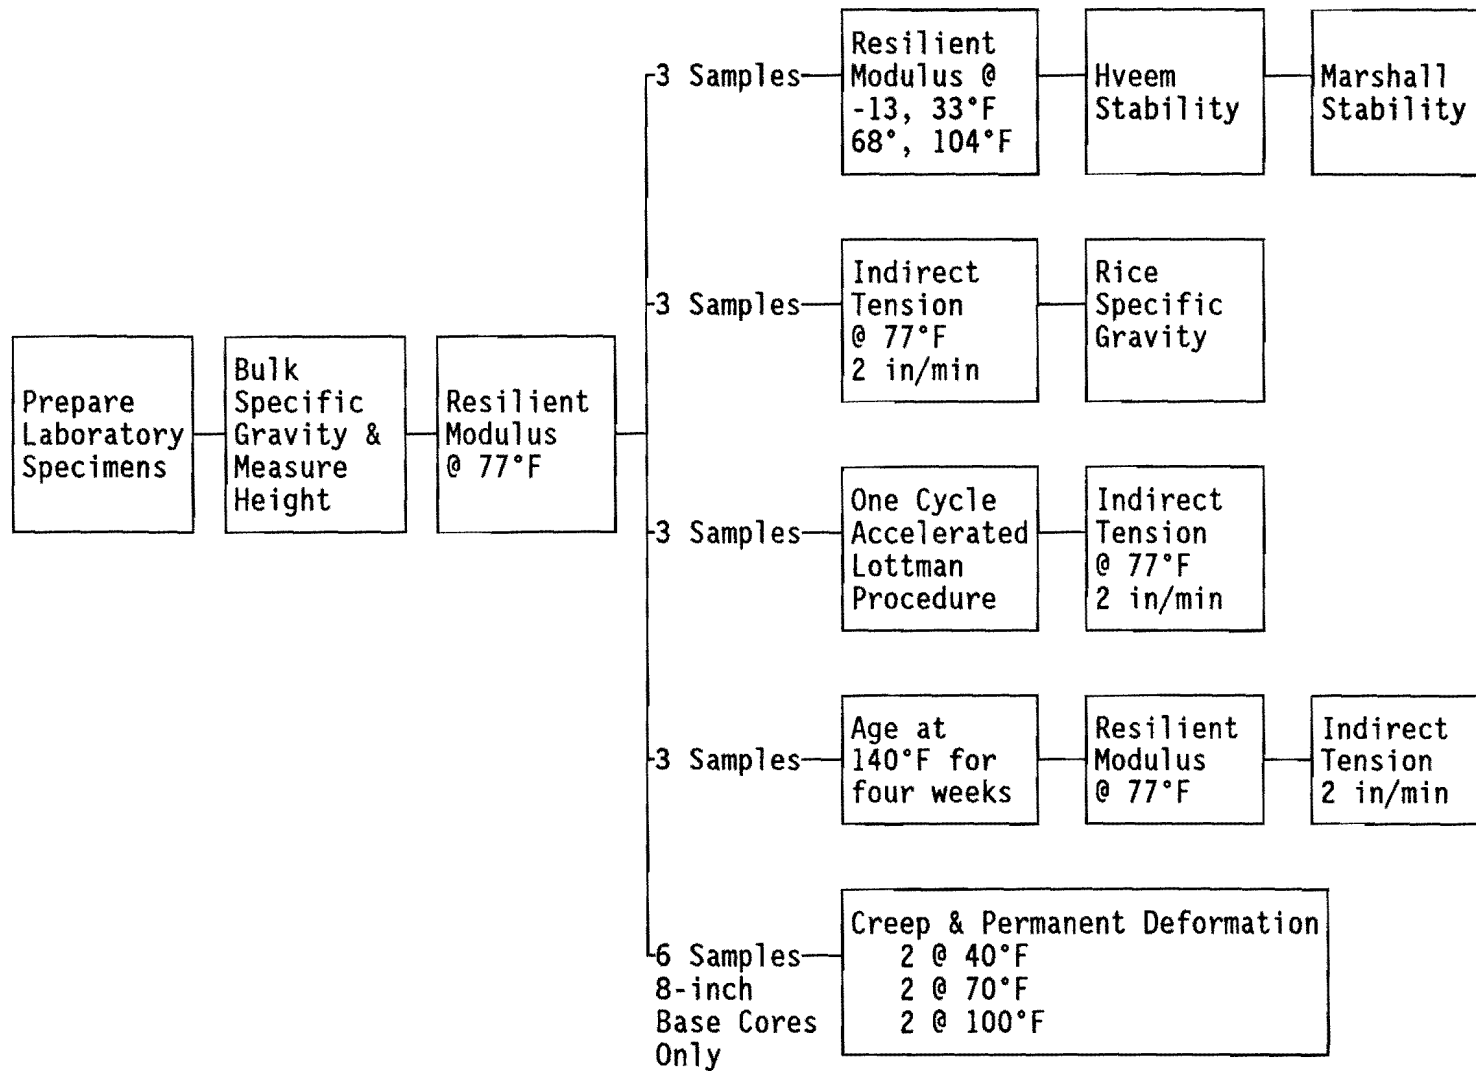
Prepare Laboratory Specimens

Bulk Specific Gravity & Measure Height

Resilient Modulus @ 77°F

3 Samples

Resilient Modulus @ -13, 33°F 68°, 104°F

Hveem Stability

Marshall Stability

3 Samples

Indirect Tension @ 77°F 2 in/min

Rice Specific Gravity

3 Samples

One Cycle Accelerated Lottman Procedure

Indirect Tension @ 77°F 2 in/min

3 Samples

Age at 140°F for four weeks

Resilient Modulus @ 77°F

Indirect Tension 2 in/min

6 Samples 8-inch Base Cores Only

Creep & Permanent Deformation
2 @ 40°F
2 @ 70°F
2 @ 100°F